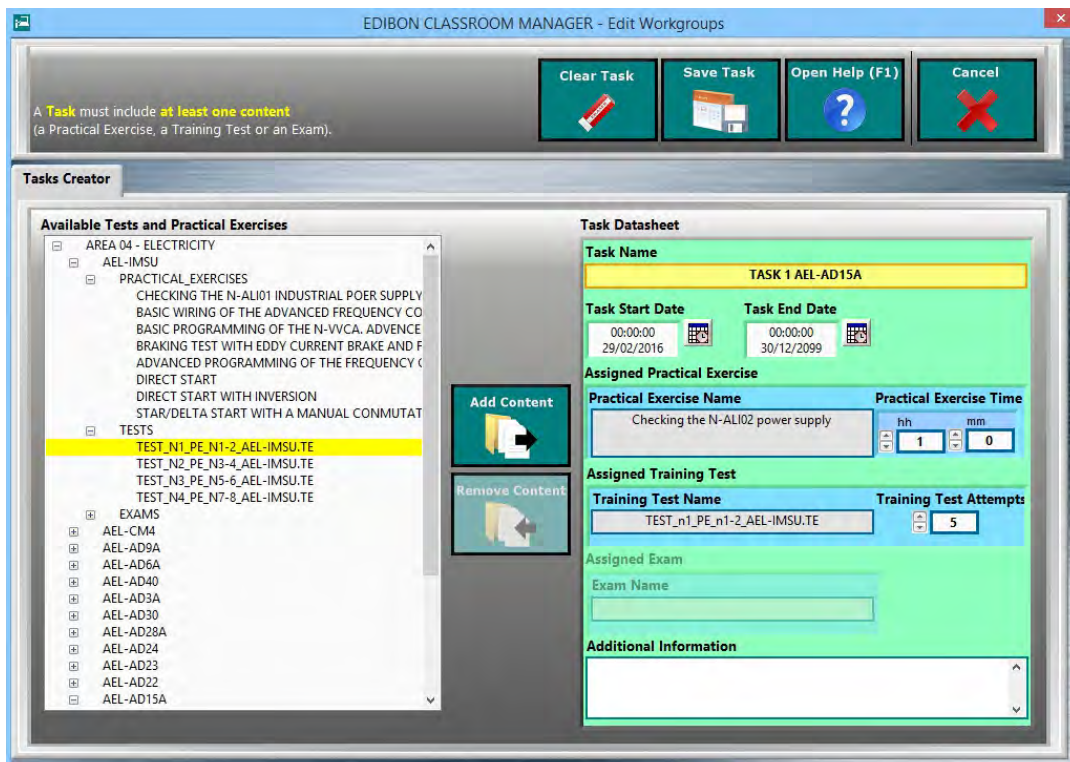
EDIBON CLASSROOM MANAGER - Edit Workgroups

A Task must include at least one content
(a Practical Exercise, a Training Test or an Exam).

Clear Task
Save Task
Open Help (F1)
Cancel

Tasks Creator

Available Tests and Practical Exercises

AREA 04 - ELECTRICITY
AEL-IMSU
PRACTICAL_EXERCISES
CHECKING THE N-ALI01 INDUSTRIAL POER SUPPLY
BASIC WIRING OF THE ADVANCED FREQUENCY CO
BASIC PROGRAMMING OF THE N-VVCA. ADVENCE
BRAKING TEST WITH EDDY CURRENT BRAKE AND F
ADVANCED PROGRAMMING OF THE FREQUENCY C
DIRECT START
DIRECT START WITH INVERSION
STAR/DELTA START WITH A MANUAL CONMUTAT
TESTS
TEST_N1_PE_N1-2_AEL-IMSU.TE
TEST_N2_PE_N3-4_AEL-IMSU.TE
TEST_N3_PE_N5-6_AEL-IMSU.TE
TEST_N4_PE_N7-8_AEL-IMSU.TE
EXAMS
AEL-CM4
AEL-AD9A
AEL-AD6A
AEL-AD40
AEL-AD3A
AEL-AD30
AEL-AD28A
AEL-AD24
AEL-AD23
AEL-AD22
AEL-AD15A

Add Content
Remove Content

Task Datasheet

Task Name
TASK 1 AEL-AD15A

Task Start Date
00:00:00
29/02/2016

Task End Date
00:00:00
30/12/2099

Assigned Practical Exercise
Practical Exercise Name
Checking the N-ALI02 power supply
Practical Exercise Time
hh 1
mm 0

Assigned Training Test
Training Test Name
TEST_n1_PE_n1-2_AEL-IMSU.TE
Training Test Attempts
5

Assigned Exam
Exam Name

Additional Information